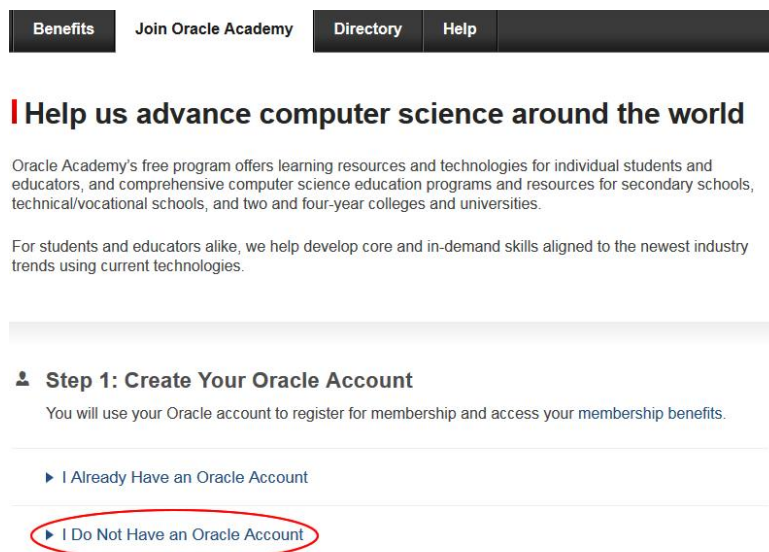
Benefits | Join Oracle Academy | Directory | Help

Help us advance computer science around the world

Oracle Academy's free program offers learning resources and technologies for individual students and educators, and comprehensive computer science education programs and resources for secondary schools, technical/vocational schools, and two and four-year colleges and universities.

For students and educators alike, we help develop core and in-demand skills aligned to the newest industry trends using current technologies.

Step 1: Create Your Oracle Account

You will use your Oracle account to register for membership and access your membership benefits.

▸ I Already Have an Oracle Account

▸ I Do Not Have an Oracle Account